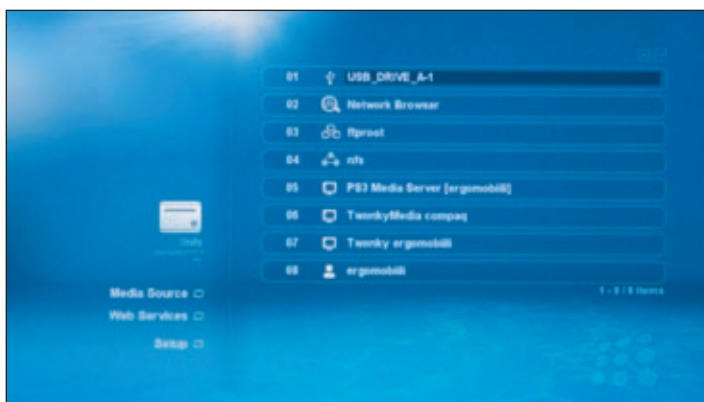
01 USB_DRIVE_A-1

02 Network Browser

03 ftproot

04 nfs

05 PS3 Media Server [ergomobili]

06 TwonkyMedia compaq

07 Twonky ergomobili

08 ergomobili

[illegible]

1 - 8 / 8 items

Media Source

Web Services

Setup